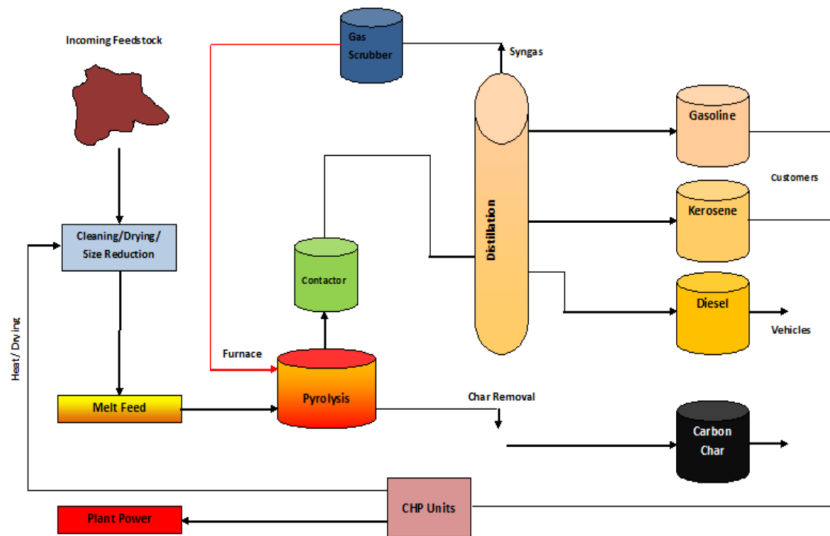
Incoming Feedstock

Gas Scrubber

Syngas

Gasoline

Customers

Kerosene

Cleaning/Drying/ Size Reduction

Heat / Drying

Contactor

Distillation

Diesel

Vehicles

Furnace

Pyrolysis

Melt Feed

Char Removal

Carbon Char

CHP Units

Plant Power